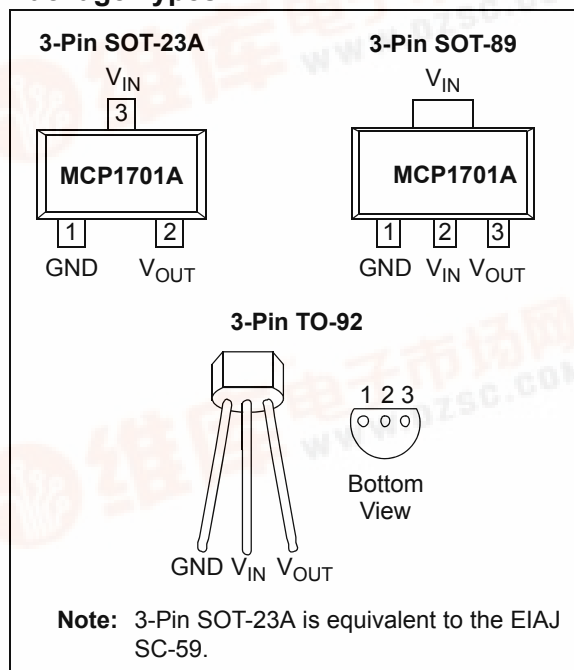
Package Types

3-Pin SOT-23A

$V_{IN}$

3

MCP1701A

1 2

GND $V_{OUT}$

3-Pin SOT-89

$V_{IN}$

MCP1701A

1 2 3

GND $V_{IN}$ $V_{OUT}$

3-Pin TO-92

1 2 3

Bottom View

GND $V_{IN}$ $V_{OUT}$

Note: 3-Pin SOT-23A is equivalent to the EIAJ SC-59.